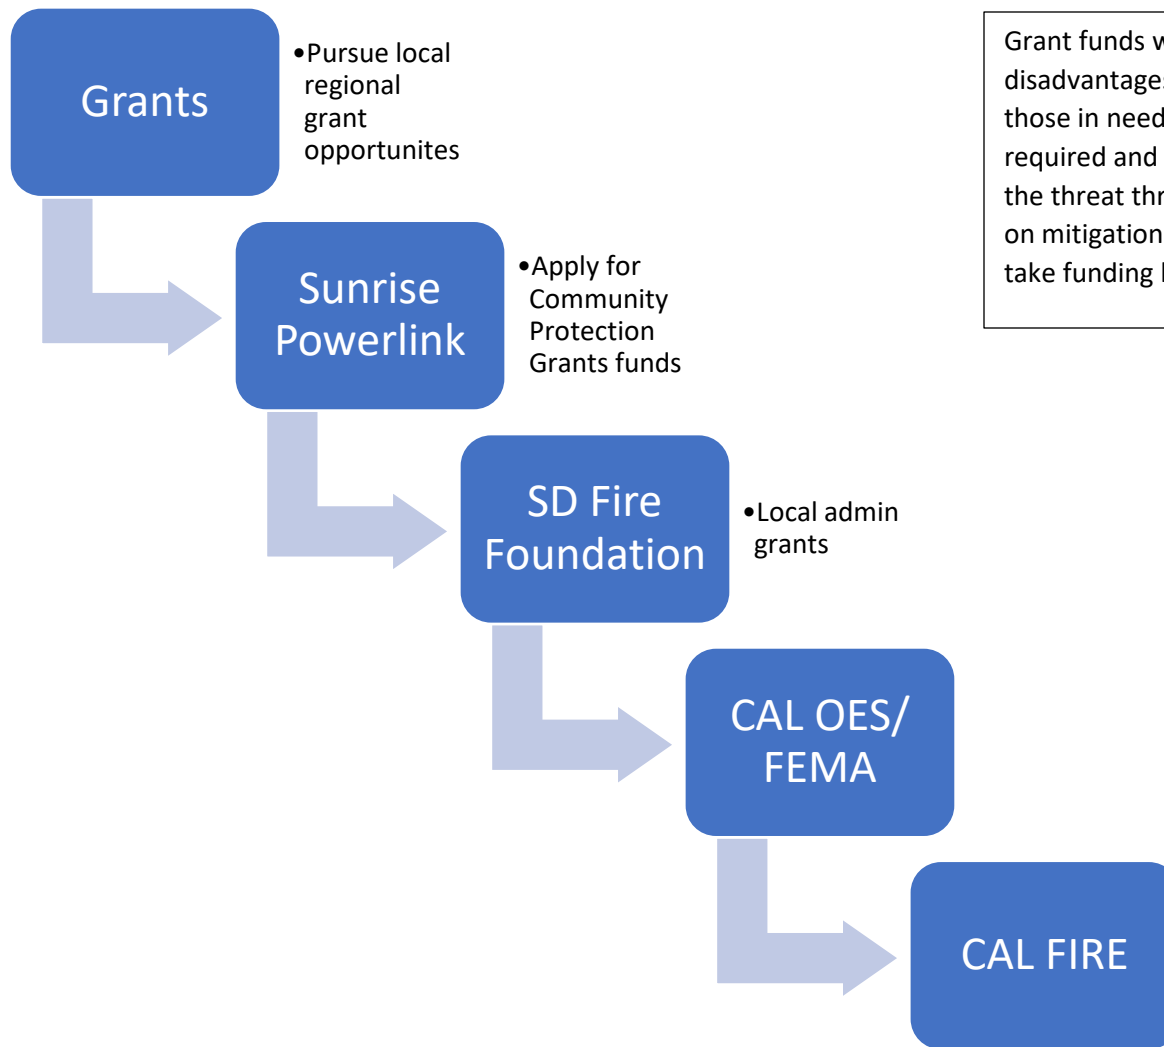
Grants

•Pursue local regional grant opportunites

Sunrise Powerlink

•Apply for Community Protection Grants funds

SD Fire Foundation

•Local admin grants

CAL OES/ FEMA

CAL FIRE

Grant funds w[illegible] disadvantage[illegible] those in need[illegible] required and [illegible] the threat thr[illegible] on mitigation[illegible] take funding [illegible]